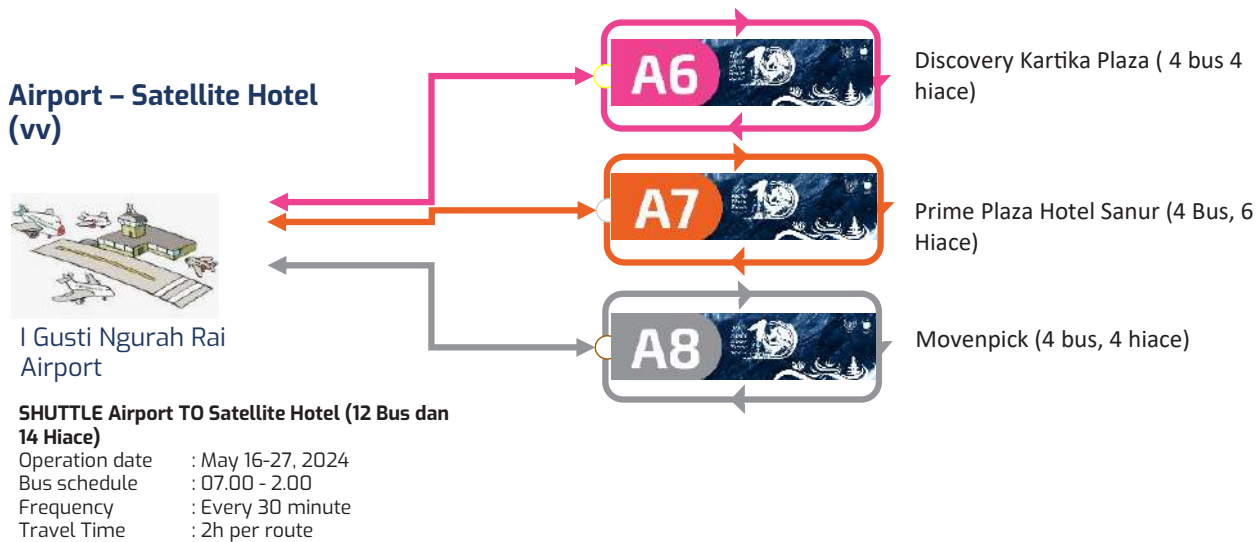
Airport – Satellite Hotel (vv)

I Gusti Ngurah Rai Airport

A6

Discovery Kartika Plaza ( 4 bus 4 hiace)

A7

Prime Plaza Hotel Sanur (4 Bus, 6 Hiace)

A8

Movenpick (4 bus, 4 hiace)

SHUTTLE Airport TO Satellite Hotel (12 Bus dan 14 Hiace)

| | |
|---|---|
| Operation date | : May 16-27, 2024 |
| Bus schedule | : 07.00 - 2.00 |
| Frequency | : Every 30 minute |
| Travel Time | : 2h per route |